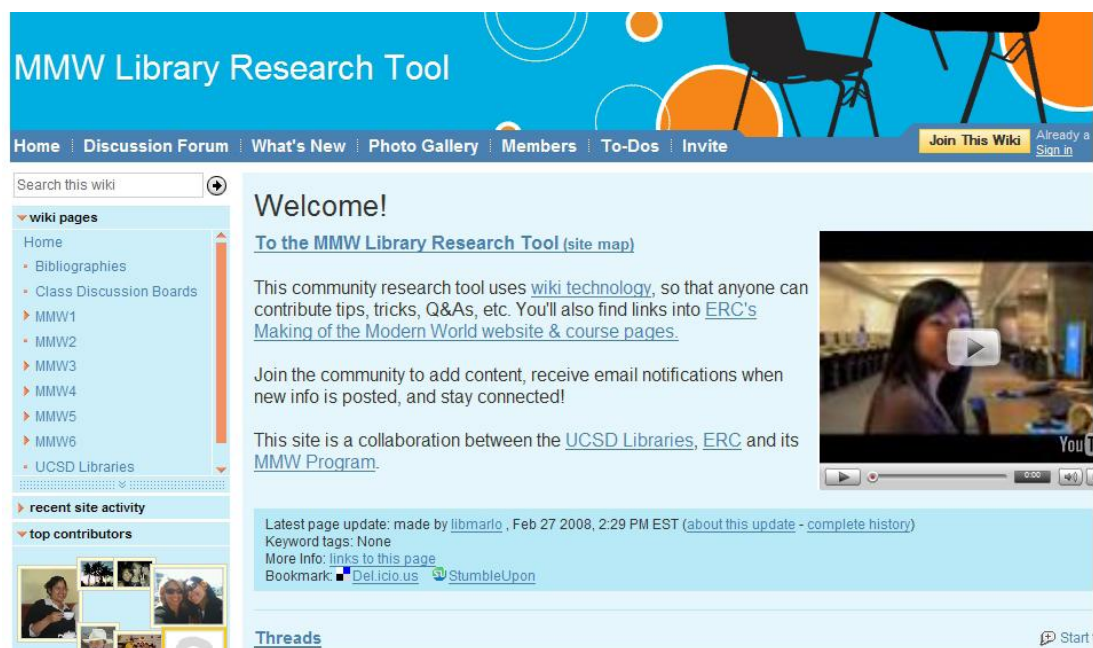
MMW Library Research Tool

Home | Discussion Forum | What's New | Photo Gallery | Members | To-Dos | Invite

Join This Wiki

Already a
Sign in

Search this wiki

wiki pages

Home
Bibliographies
Class Discussion Boards
MMW1
MMW2
MMW3
MMW4
MMW5
MMW6
UCSD Libraries

recent site activity

top contributors

Welcome!

To the MMW Library Research Tool (site map)

This community research tool uses wiki technology, so that anyone can contribute tips, tricks, Q&As, etc. You'll also find links into ERC's Making of the Modern World website & course pages.

Join the community to add content, receive email notifications when new info is posted, and stay connected!

This site is a collaboration between the UCSD Libraries, ERC and its MMW Program.

You

0:00

Latest page update: made by libmarlo , Feb 27 2008, 2:29 PM EST (about this update - complete history)
Keyword tags: None
More Info: links to this page
Bookmark: Del.icio.us StumbleUpon

Threads

Start